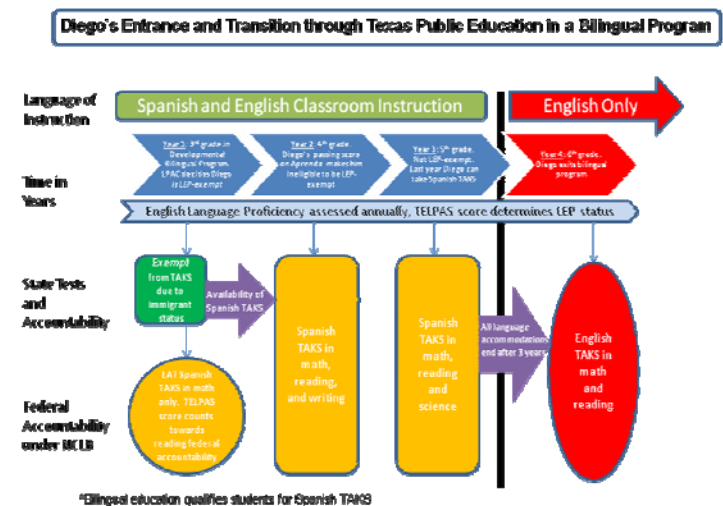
Diego's Entrance and Transition through Texas Public Education in a Bilingual Program

Language of Instruction

Spanish and English Classroom Instruction

English Only

Time in Years

Year 1: 3rd grade in Developmental Bilingual Program. LPAC decides Diego is LEP-exempt

Year 2: 4th grade Diego's passing score on Aprenda makes him ineligible to be LEP-exempt

Year 3: 5th grade. Not LEP-exempt. Last year Diego can take Spanish TAKS

Year 4: 6th grade. Diego exits bilingual program

English Language Proficiency assessed annually, TELPAS score determines LEP status

State Tests and Accountability

Exempt from TAKS due to immigrant status

Availability of Spanish TAKS

Spanish TAKS in math, reading, and writing

Spanish TAKS in math, reading and science

All language accommodations end after 3 years

English TAKS in math and reading

Federal Accountability under NCLB

LAT Spanish TAKS in math only. TELPAS score counts towards reading federal accountability

*Bilingual education qualifies students for Spanish TAKS